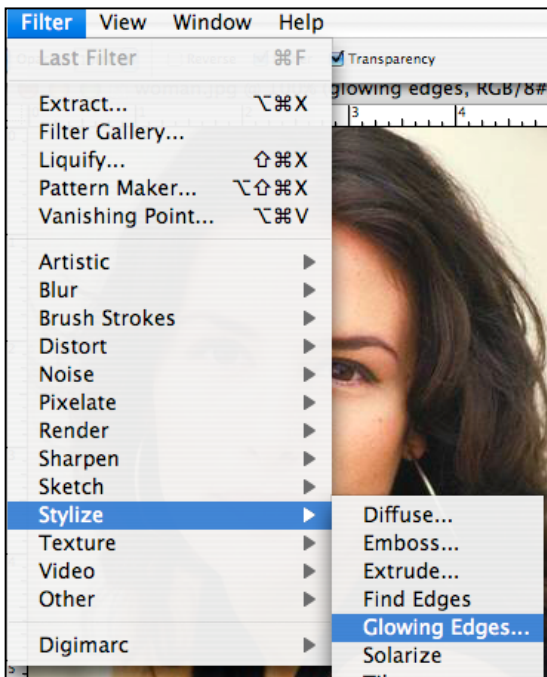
Filter View Window Help

Last Filter ⌘F

Transparency

woman.jpg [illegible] glowing edges, RGB/8#

3 4

Extract... ⌥⌘X
Filter Gallery...
Liquify... ⇧⌘X
Pattern Maker... ⌥⇧⌘X
Vanishing Point... ⌥⌘V

Artistic
Blur
Brush Strokes
Distort
Noise
Pixelate
Render
Sharpen
Sketch
Stylize
Texture
Video
Other

Digimarc

Diffuse...
Emboss...
Extrude...
Find Edges
Glowing Edges...
Solarize